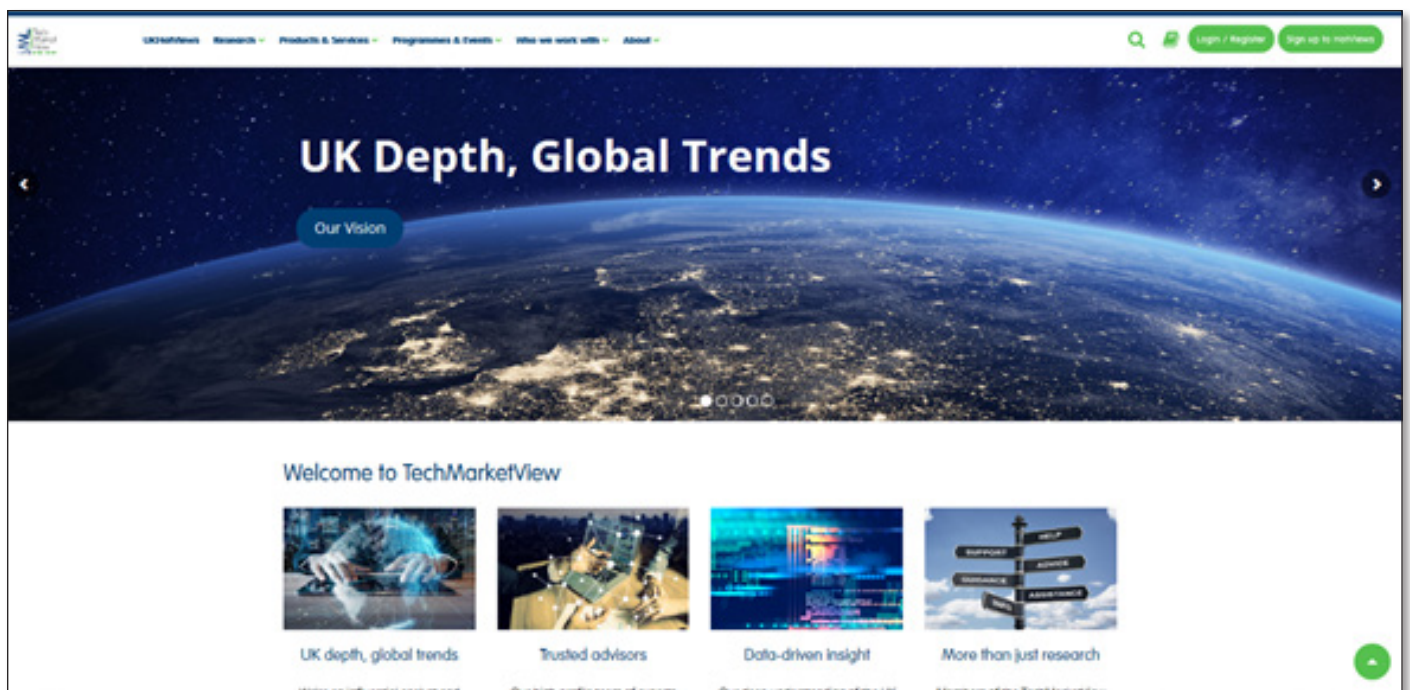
UKHotViews Research Products & Services Programmes & Events Who we work with About

Login / Register Sign up to HotViews

UK Depth, Global Trends

Our Vision

Welcome to TechMarketView

HELP
SUPPORT
ADVICE
GUIDANCE
ASSISTANCE

UK depth, global trends

Trusted advisors

Data-driven insight

More than just research

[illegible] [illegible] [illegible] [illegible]